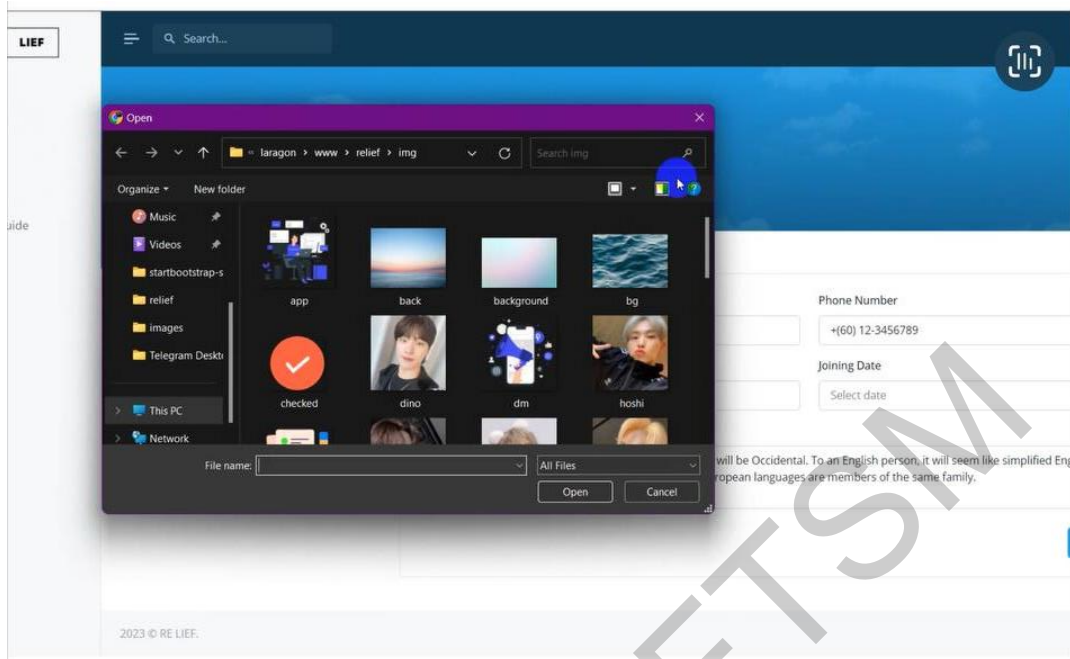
LIEF

Search...

uide

Open

« laragon › www › relief › img

Search img

Organize ▾ New folder

Music
Videos
startbootstrap-s
relief
images
Telegram Deskt
This PC
Network

app
back
background
bg
checked
dino
dm
hoshi

File name:
All Files
Open
Cancel

Phone Number
+(60) 12-3456789
Joining Date
Select date

will be Occidental. To an English person, it will seem like simplified Eng
ropean languages are members of the same family.

2023 © RE LIEF.

ETSM